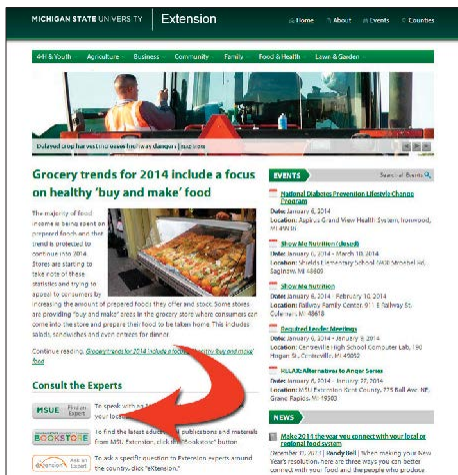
MICHIGAN STATE UNIVERSITY | Extension

Home About Events Counties

4-H & Youth Agriculture Business Community Family Food & Health Lawn & Garden

Delayed crop harvest and wave highway dangers | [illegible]

Grocery trends for 2014 include a focus on healthy 'buy and make' food

The majority of food income is being spent on prepared foods and that trend is projected to continue into 2014. Stores are starting to take note of these statistics and trying to appeal to consumers by increasing the amount of prepared foods they offer and stock. Some stores are providing "buy and make" areas in the grocery store where consumers can come into the store and prepare their food to be taken home. This includes salads, sandwiches and even entrees for dinner.

Continue reading: Grocery trends for 2014 include a focus on healthy 'buy and make' food

Consult the Experts

MSUE Find an Expert To speak with an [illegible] your local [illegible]

BOOKSTORE To find the latest educational publications and materials from MSU Extension, click the "Bookstore" button.

Ask an Expert To ask a specific question to Extension experts around the country, click "eXtension."

EVENTS

Search all Events

National Diabetes Prevention Lifestyle Change Program
Date: January 6, 2014
Location: Aspirus Grand View Health System, Ironwood, MI 49938

Show Me Nutrition (Grand)
Date: January 6, 2014 - March 10, 2014
Location: Shields Elementary School 2600 Mensher Rd. Saginaw, MI 48603

Show Me Nutrition
Date: January 6, 2014 - February 10, 2014
Location: Railway Family Center, 911 E Railway St. Coleman, MI 48618

Required Reader Meetings
Date: January 6, 2014
Location: Centreville High School Computer Lab, 190 Hogan St. Centreville, MI 49032

RELAX: Alternatives to Anger Series
Date: January 6, 2014 - January 27, 2014
Location: MSU Extension Kent County, 775 Ball Ave. NE, Grand Rapids, MI 49503

NEWS

Make 2014 the year you connect with your local or regional food system
December 31, 2013 | Wendy Bell | When making your New Year's resolution, here are three ways you can better connect with your food and the people who produce